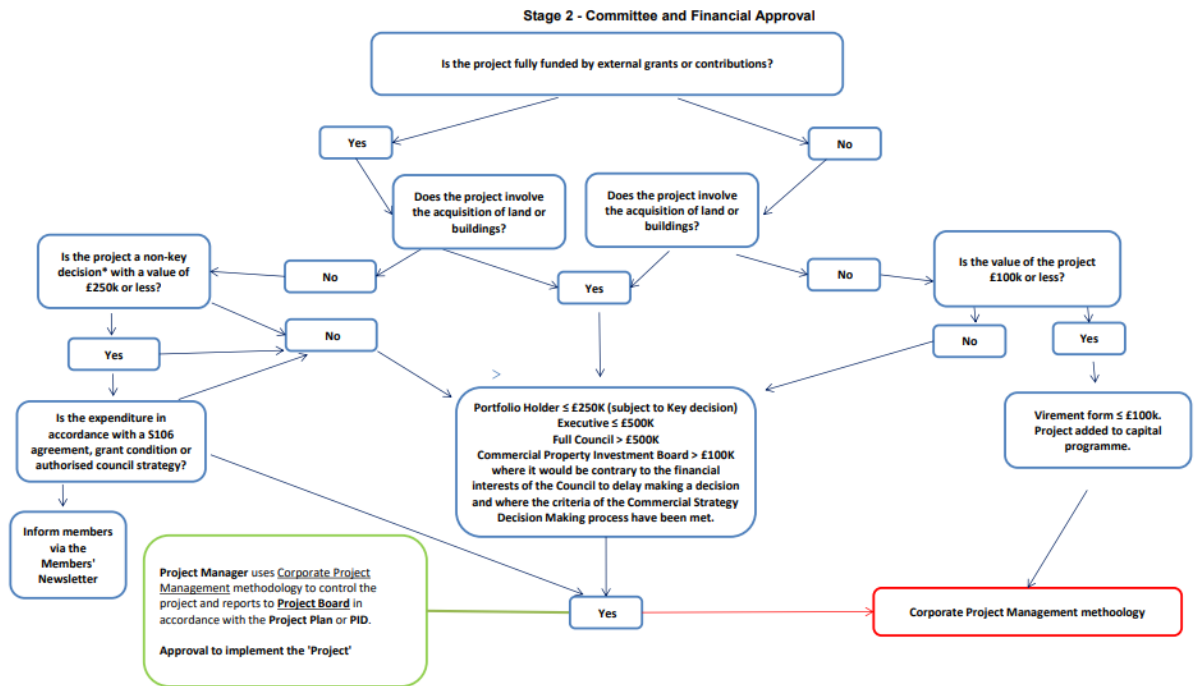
Stage 2 - Committee and Financial Approval

Is the project fully funded by external grants or contributions?

Yes

No

Does the project involve the acquisition of land or buildings?

Does the project involve the acquisition of land or buildings?

Is the project a non-key decision* with a value of £250k or less?

No

Yes

No

Is the value of the project £100k or less?

No

No

Yes

Yes

Is the expenditure in accordance with a S106 agreement, grant condition or authorised council strategy?

>

Portfolio Holder ≤ £250K (subject to Key decision)
Executive ≤ £500K
Full Council > £500K
Commercial Property Investment Board > £100K where it would be contrary to the financial interests of the Council to delay making a decision and where the criteria of the Commercial Strategy Decision Making process have been met.

Virement form ≤ £100k. Project added to capital programme.

Inform members via the Members' Newsletter

Project Manager uses Corporate Project Management methodology to control the project and reports to Project Board in accordance with the Project Plan or PID.

Approval to implement the 'Project'

Yes

Corporate Project Management methoology